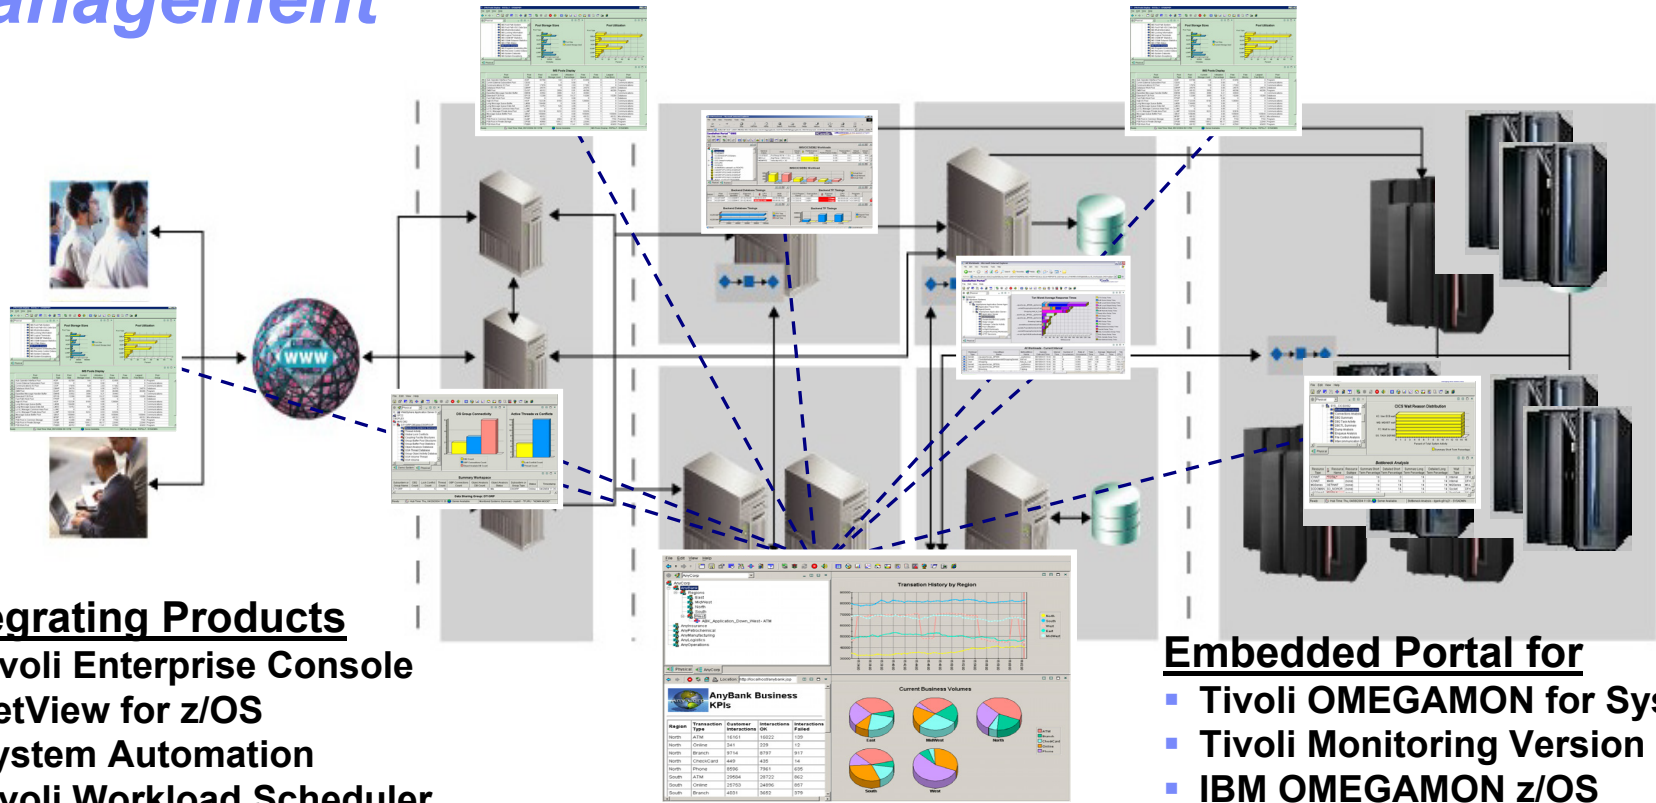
anagement

WWW

AnyBank Business KPIs

Transaction History by Region

Current Business Volumes

egrating Products
voli Enterprise Console
etView for z/OS
ystem Automation
voli Workload Scheduler

Embedded Portal for
▪ Tivoli OMEGAMON for Sys
▪ Tivoli Monitoring Version
▪ IBM OMEGAMON z/OS